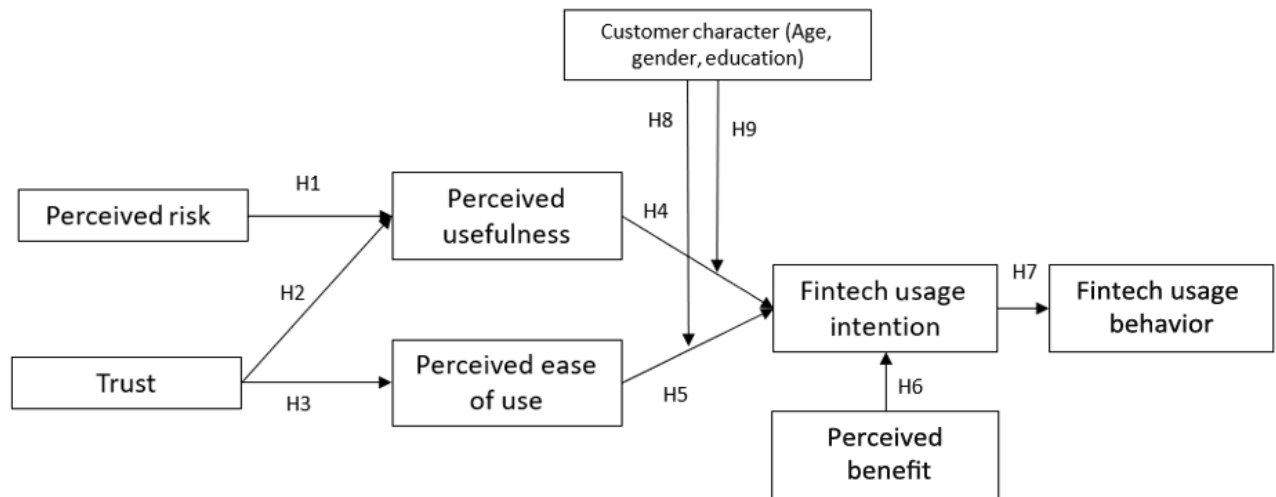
Customer character (Age, gender, education)

H8

H9

Perceived risk

H1

Perceived usefulness

H4

H2

Fintech usage intention

H7

Fintech usage behavior

Trust

H3

Perceived ease of use

H5

H6

Perceived benefit